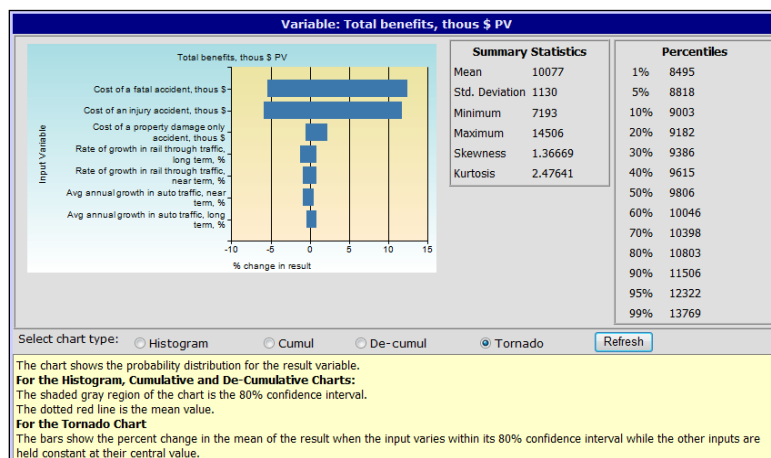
Variable: Total benefits, thous $ PV

Total benefits, thous $ PV

Input Variable

Cost of a fatal accident, thous $

Cost of an injury accident, thous $

Cost of a property damage only accident, thous $

Rate of growth in rail through traffic, long term, %

Rate of growth in rail through traffic, near term, %

Avg annual growth in auto traffic, near term, %

Avg annual growth in auto traffic, long term, %

-10 -5 0 5 10 15

% change in result

| Summary Statistics | |
|---|---|
| Mean | 10077 |
| Std. Deviation | 1130 |
| Minimum | 7193 |
| Maximum | 14506 |
| Skewness | 1.36669 |
| Kurtosis | 2.47641 |

| Percentiles | |
|---|---|
| 1% | 8495 |
| 5% | 8818 |
| 10% | 9003 |
| 20% | 9182 |
| 30% | 9386 |
| 40% | 9615 |
| 50% | 9806 |
| 60% | 10046 |
| 70% | 10398 |
| 80% | 10803 |
| 90% | 11506 |
| 95% | 12322 |
| 99% | 13769 |

Select chart type: Histogram Cumul De-cumul Tornado Refresh

The chart shows the probability distribution for the result variable.
For the Histogram, Cumulative and De-Cumulative Charts:
The shaded gray region of the chart is the 80% confidence interval.
The dotted red line is the mean value.
For the Tornado Chart
The bars show the percent change in the mean of the result when the input varies within its 80% confidence interval while the other inputs are held constant at their central value.